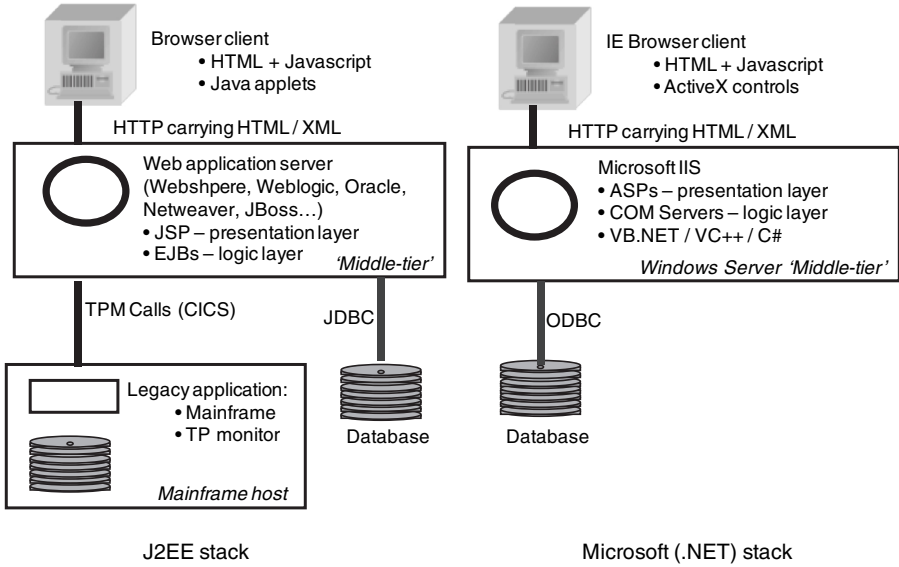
Browser client
• HTML + Javascript
• Java applets

HTTP carrying HTML / XML

Web application server
(Webshpere, Weblogic, Oracle, Netweaver, JBoss…)
• JSP – presentation layer
• EJBs – logic layer
'Middle-tier'

TPM Calls (CICS)

JDBC

Legacy application:
• Mainframe
• TP monitor
Mainframe host

Database

J2EE stack

IE Browser client
• HTML + Javascript
• ActiveX controls

HTTP carrying HTML / XML

Microsoft IIS
• ASPs – presentation layer
• COM Servers – logic layer
• VB.NET / VC++ / C#
Windows Server 'Middle-tier'

ODBC

Database

Microsoft (.NET) stack